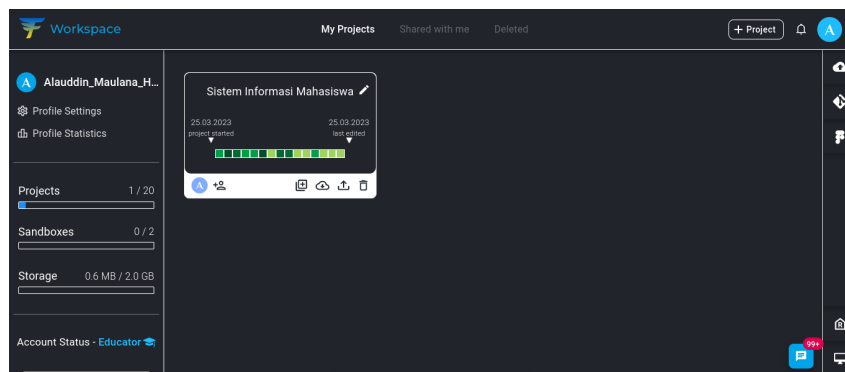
Workspace

My Projects
Shared with me
Deleted

+ Project
A

A
Alauddin_Maulana_H...
Profile Settings
Profile Statistics

Projects 1 / 20
Sandboxes 0 / 2
Storage 0.6 MB / 2.0 GB

Account Status - Educator

Sistem Informasi Mahasiswa
25.03.2023
project started
25.03.2023
last edited

A

99+